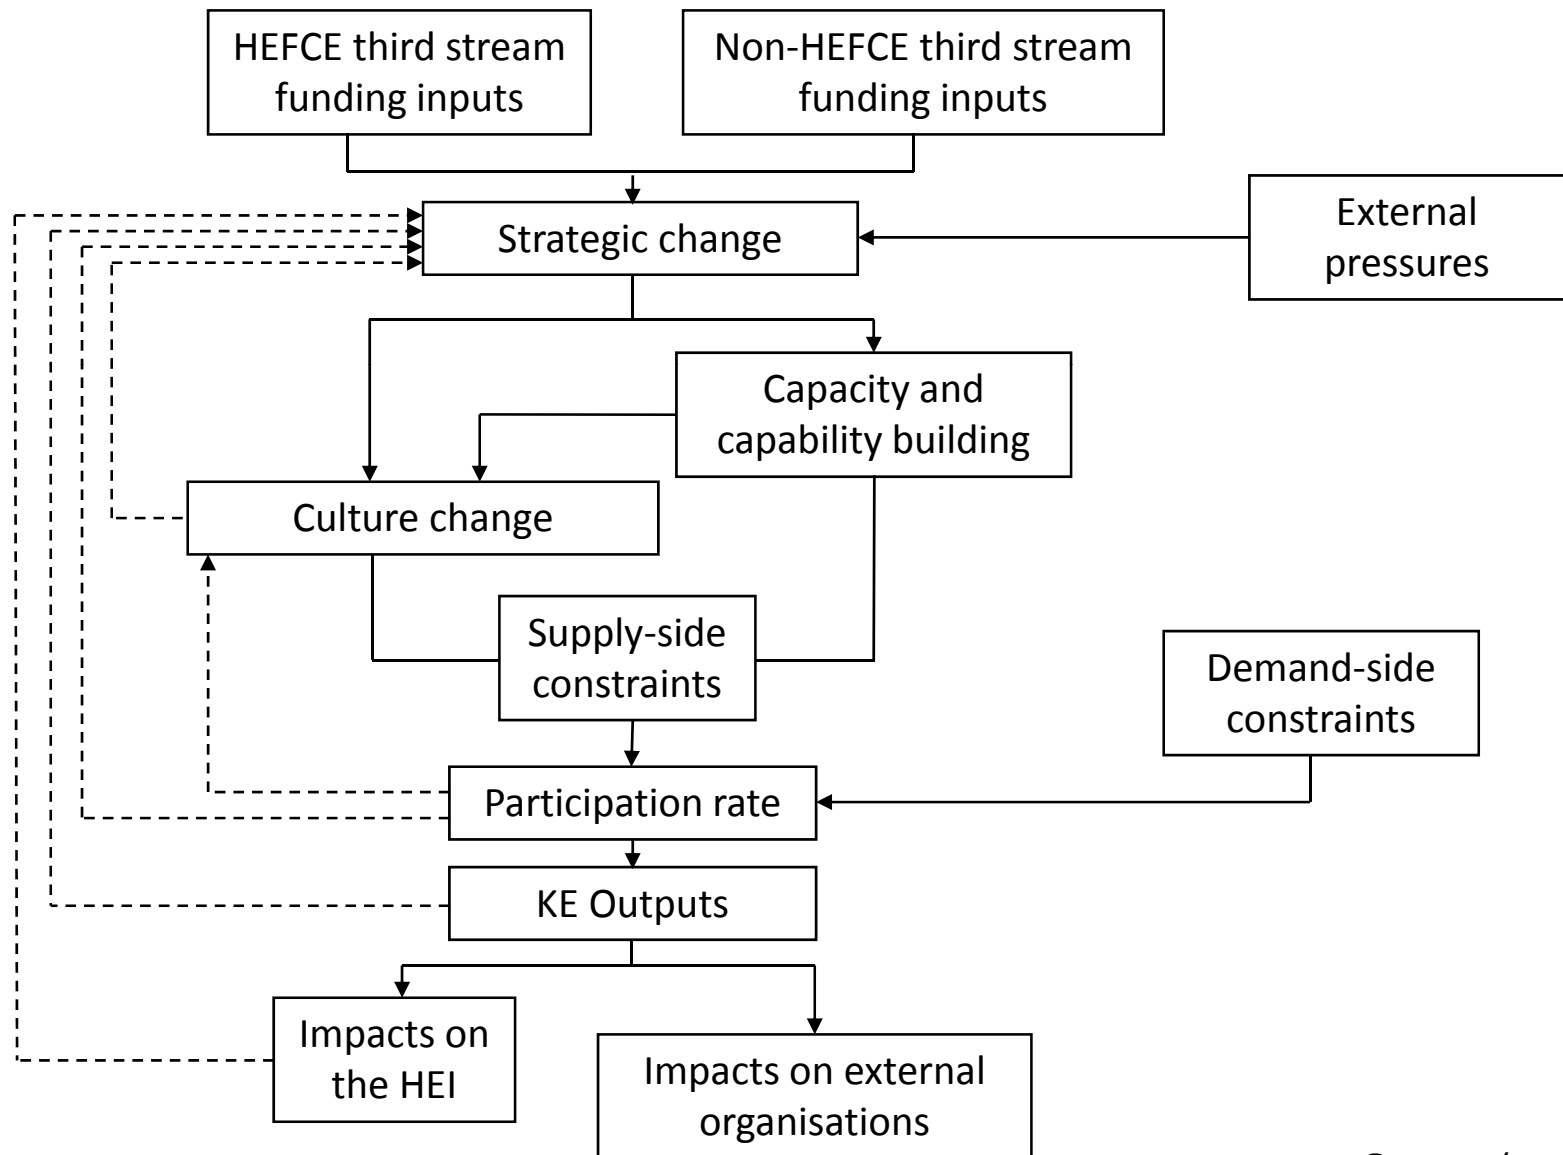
HEFCE third stream funding inputs

Non-HEFCE third stream funding inputs

Strategic change

External pressures

Capacity and capability building

Culture change

Supply-side constraints

Demand-side constraints

Participation rate

KE Outputs

Impacts on the HEI

Impacts on external organisations